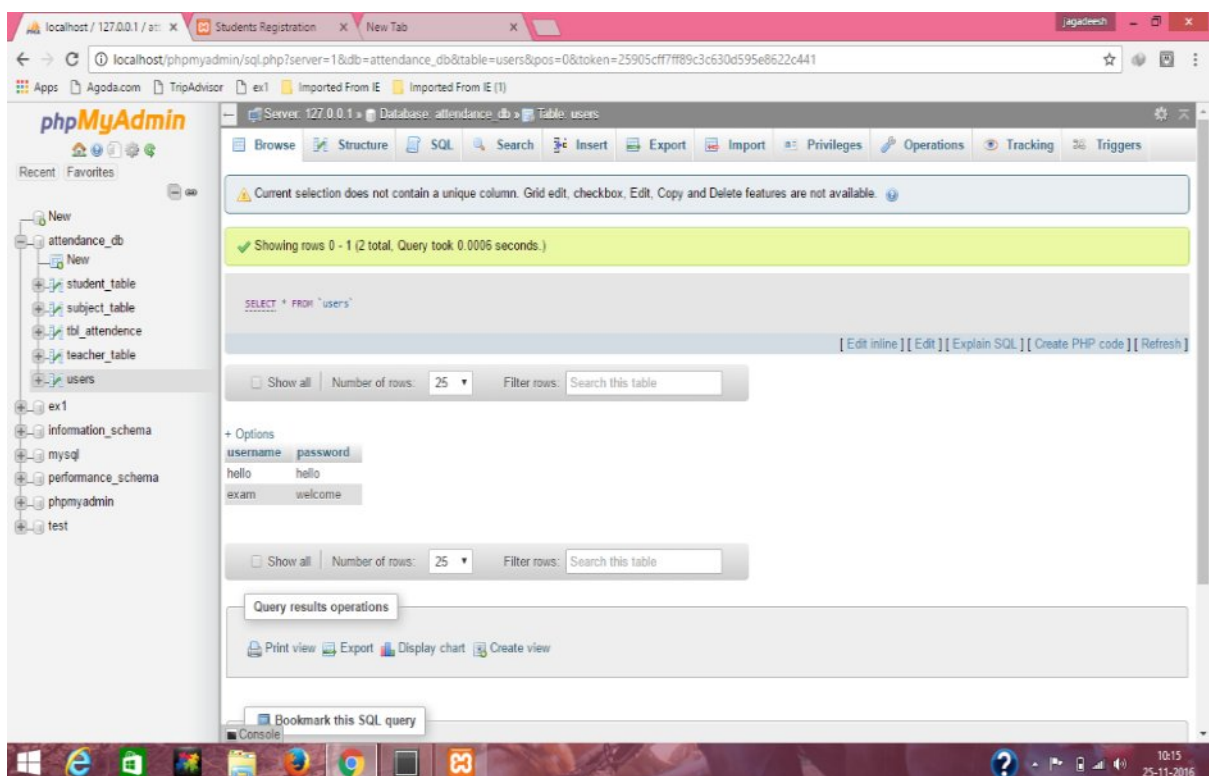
localhost / 127.0.0.1 / att ×
Students Registration ×
New Tab ×
jagadeesh

localhost/phpmyadmin/sql.php?server=1&db=attendance_db&table=users&pos=0&token=25905cff7ff89c3c630d595e8622c441

Apps
Agoda.com
TripAdvisor
ex1
Imported From IE
Imported From IE (1)

phpMyAdmin
Recent Favorites

New
attendance_db
New
student_table
subject_table
tbl_attendence
teacher_table
users
ex1
information_schema
mysql
performance_schema
phpmyadmin
test

Server: 127.0.0.1 » Database: attendance_db » Table: users

Browse Structure SQL Search Insert Export Import Privileges Operations Tracking Triggers

Current selection does not contain a unique column. Grid edit, checkbox, Edit, Copy and Delete features are not available.

Showing rows 0 - 1 (2 total, Query took 0.0006 seconds.)

SELECT * FROM `users`

[ Edit inline ] [ Edit ] [ Explain SQL ] [ Create PHP code ] [ Refresh ]

Show all | Number of rows: 25 Filter rows: Search this table

+ Options

| username | password |
|---|---|
| hello | hello |
| exam | welcome |

Show all | Number of rows: 25 Filter rows: Search this table

Query results operations

Print view Export Display chart Create view

Bookmark this SQL query

Console

10:15
25-11-2016